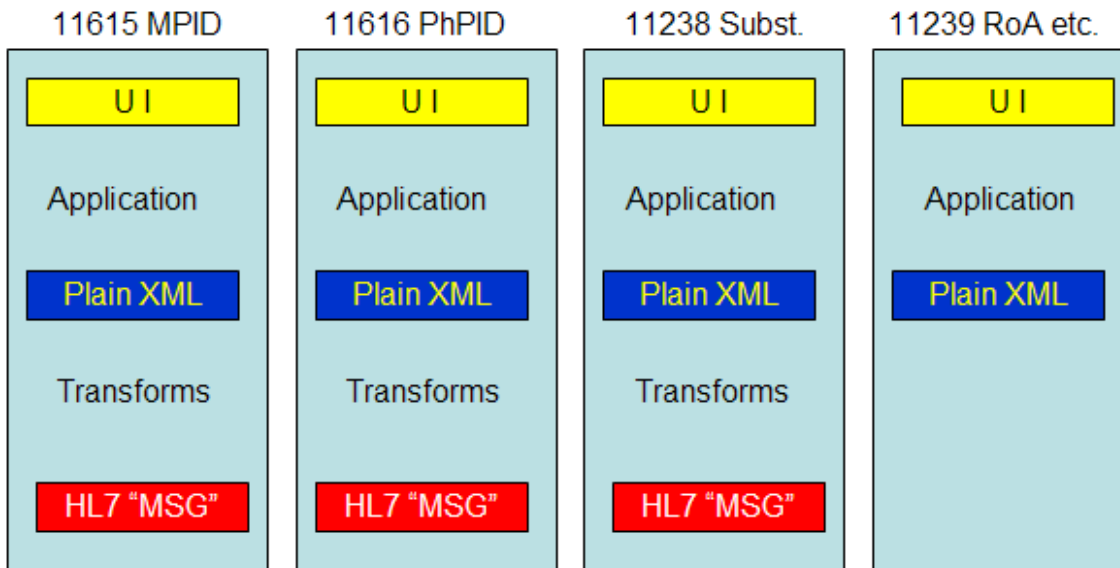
11615 MPID

U I

Application

Plain XML

Transforms

HL7 “MSG”

11616 PhPID

U I

Application

Plain XML

Transforms

HL7 “MSG”

11238 Subst.

U I

Application

Plain XML

Transforms

HL7 “MSG”

11239 RoA etc.

U I

Application

Plain XML